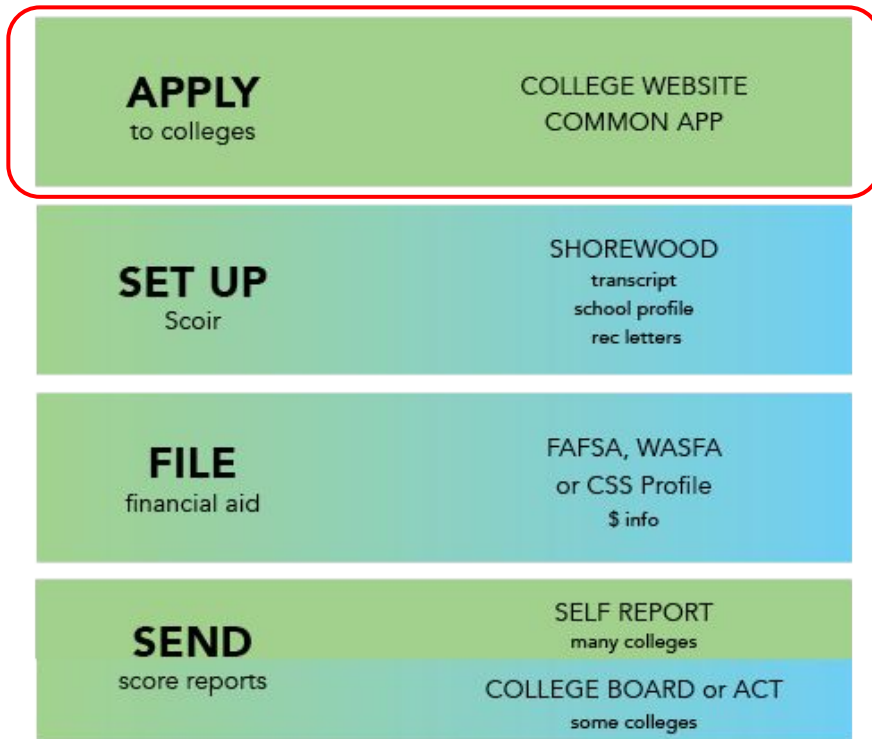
APPLY
to colleges

COLLEGE WEBSITE
COMMON APP

SET UP
Scoir

SHOREWOOD
transcript
school profile
rec letters

FILE
financial aid

FAFSA, WASFA
or CSS Profile
$ info

SEND
score reports

SELF REPORT
many colleges

COLLEGE BOARD or ACT
some colleges